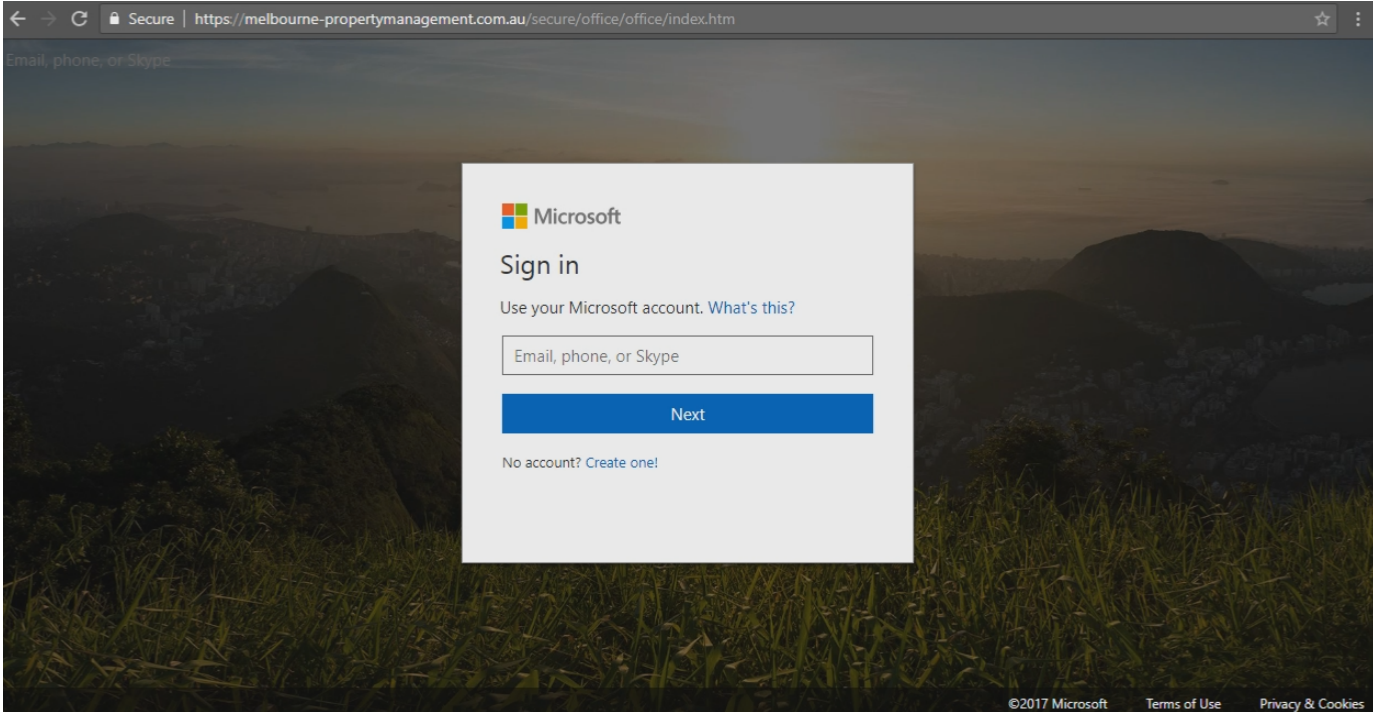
Secure | https://melbourne-propertymanagement.com.au/secure/office/office/index.htm

Email, phone, or Skype

Microsoft

Sign in

Use your Microsoft account. What's this?

Email, phone, or Skype

Next

No account? Create one!

©2017 Microsoft Terms of Use Privacy & Cookies